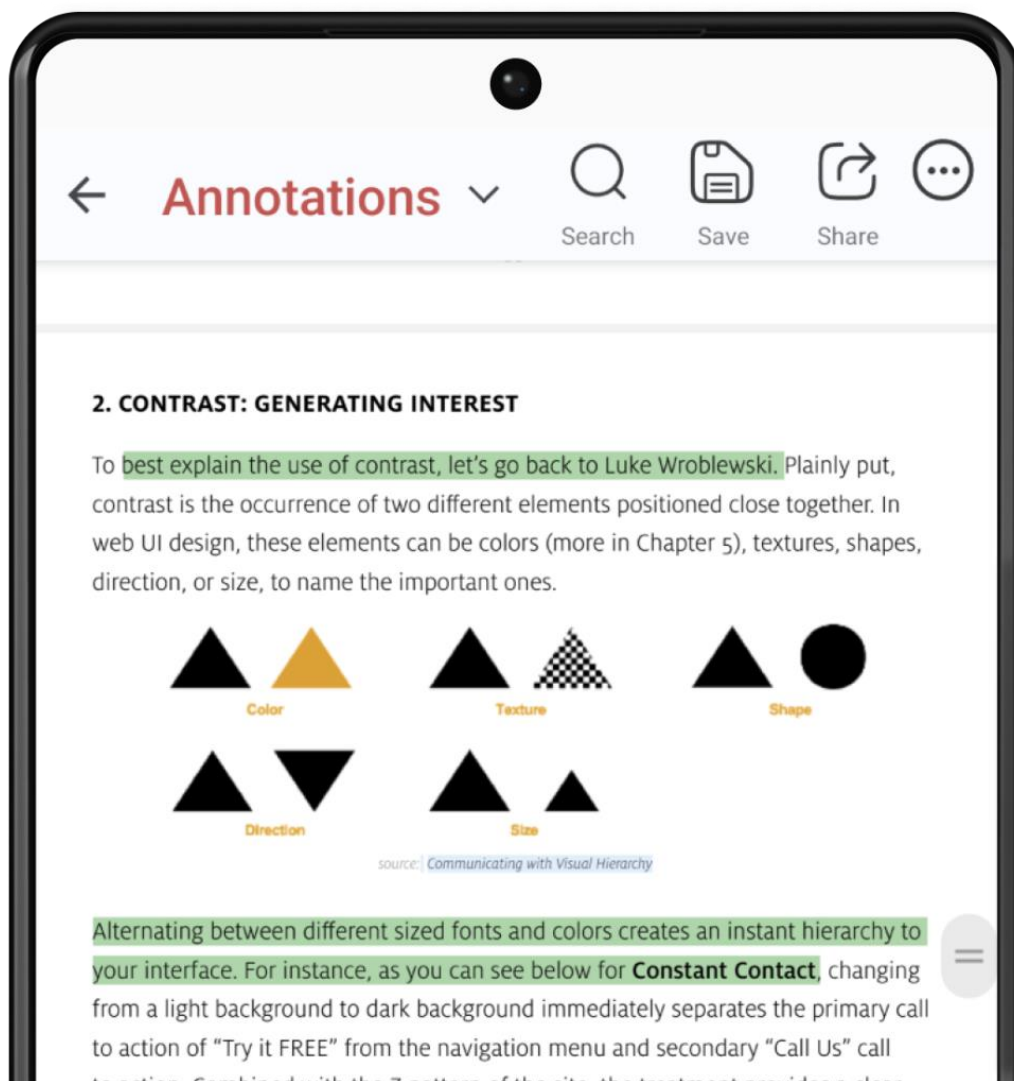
Annotations

Search

Save

Share

2. CONTRAST: GENERATING INTEREST

To best explain the use of contrast, let's go back to Luke Wroblewski. Plainly put, contrast is the occurrence of two different elements positioned close together. In web UI design, these elements can be colors (more in Chapter 5), textures, shapes, direction, or size, to name the important ones.

Color

Texture

Shape

Direction

Size

source: Communicating with Visual Hierarchy

Alternating between different sized fonts and colors creates an instant hierarchy to your interface. For instance, as you can see below for Constant Contact, changing from a light background to dark background immediately separates the primary call to action of "Try it FREE" from the navigation menu and secondary "Call Us" call

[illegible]